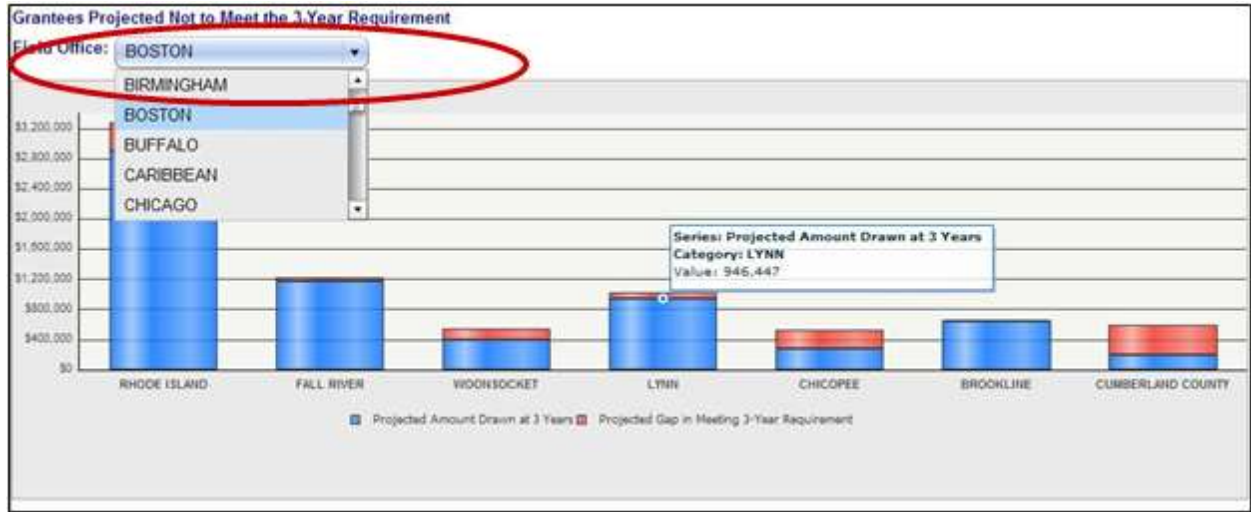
Grantees Projected Not to Meet the 3 Year Requirement

Field Office: BOSTON

BIRMINGHAM
BOSTON
BUFFALO
CARIBBEAN
CHICAGO

$3,200,000
$2,800,000
$2,400,000
$2,000,000
$1,600,000
$1,200,000
$800,000
$400,000
$0

Series: Projected Amount Drawn at 3 Years
Category: LYNN
Value: 946,447

RHODE ISLAND
FALL RIVER
WOONSOCKET
LYNN
CHICOPEE
BROOKLINE
CUMBERLAND COUNTY

Projected Amount Drawn at 3 Years
Projected Gap in Meeting 3-Year Requirement